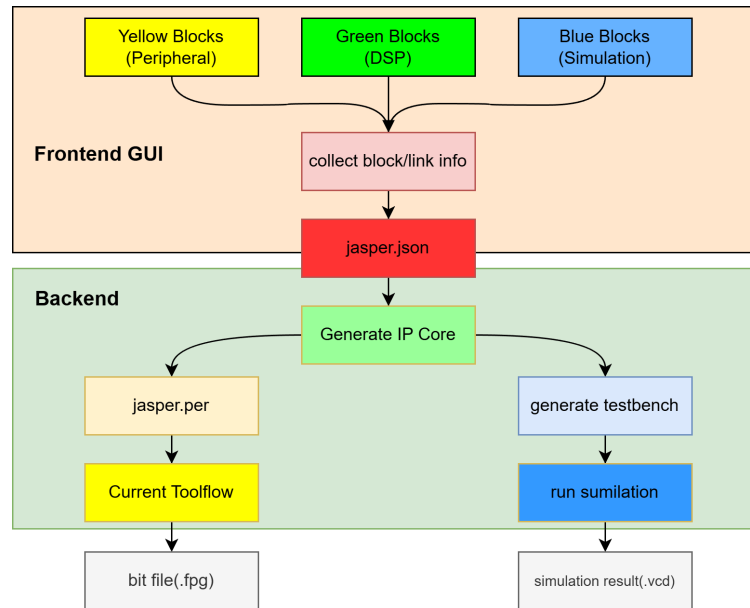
Yellow Blocks
(Peripheral)

Green Blocks
(DSP)

Blue Blocks
(Simulation)

Frontend GUI

collect block/link info

jasper.json

Backend

Generate IP Core

jasper.per

generate testbench

Current Toolflow

run sumilation

bit file(.fpg)

simulation result(.vcd)